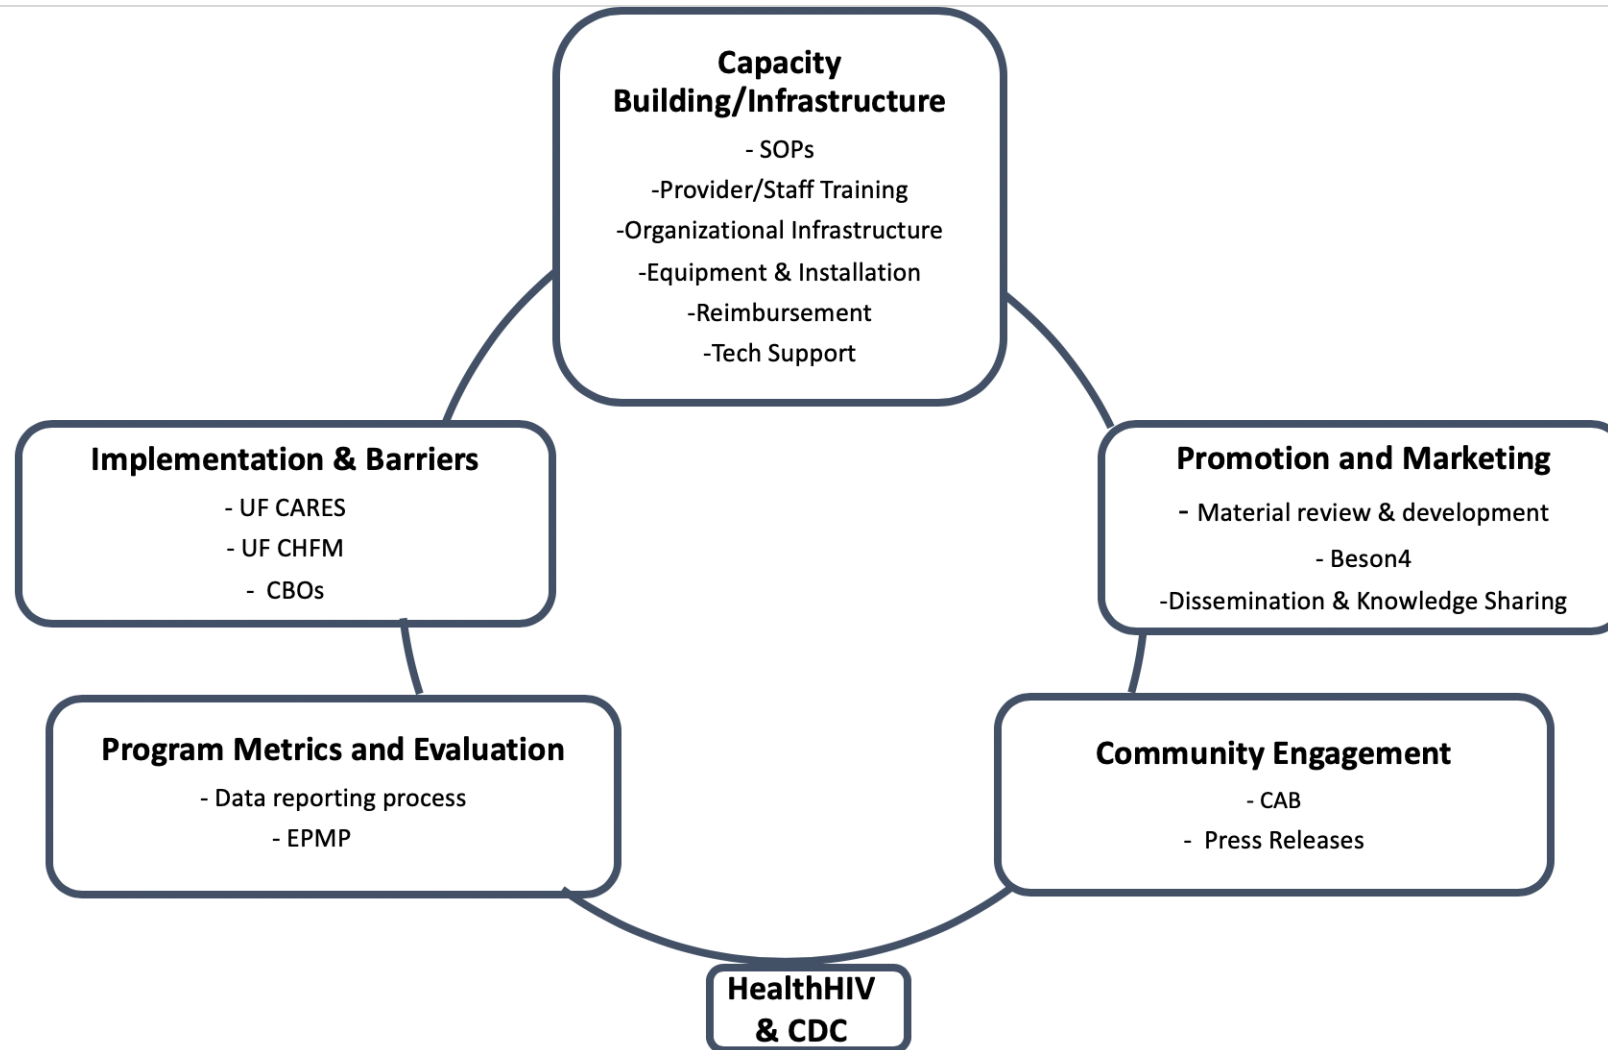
Capacity Building/Infrastructure

- SOPs

-Provider/Staff Training

-Organizational Infrastructure

-Equipment & Installation

-Reimbursement

-Tech Support

Promotion and Marketing

- Material review & development

- Beson4

-Dissemination & Knowledge Sharing

Community Engagement

- CAB

- Press Releases

HealthHIV & CDC

Program Metrics and Evaluation

- Data reporting process

- EPMP

Implementation & Barriers

- UF CARES

- UF CHFM

- CBOs